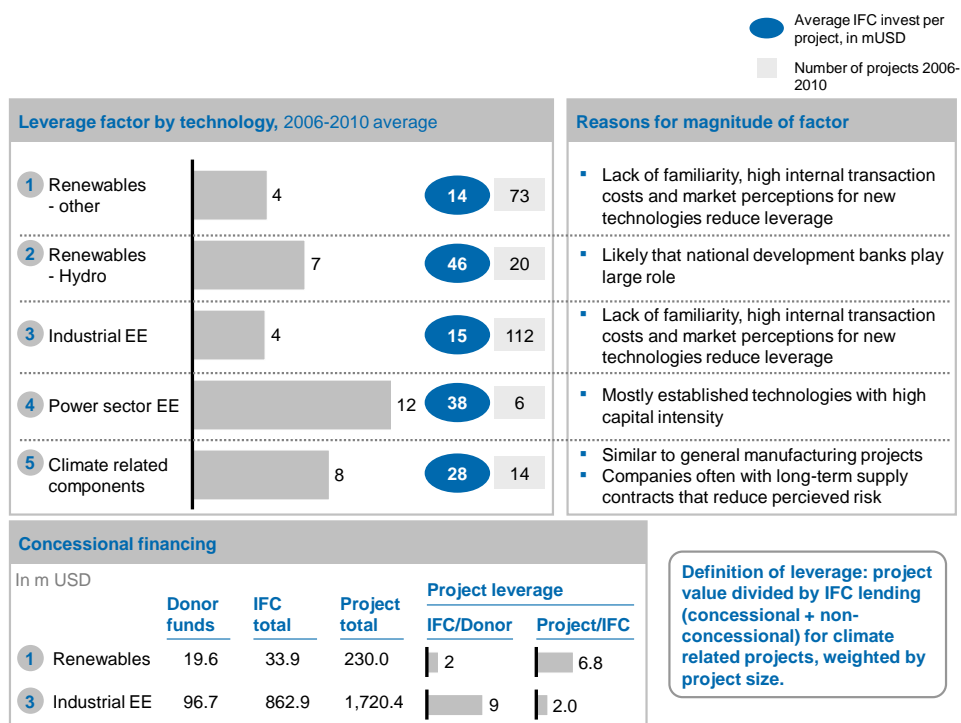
Average IFC invest per project, in mUSD

Number of projects 2006-2010

**Leverage factor by technology,** 2006-2010 average

| | | Leverage | Avg IFC invest | Projects |
|---|---|---|---|---|
| 1 | Renewables - other | 4 | 14 | 73 |
| 2 | Renewables - Hydro | 7 | 46 | 20 |
| 3 | Industrial EE | 4 | 15 | 112 |
| 4 | Power sector EE | 12 | 38 | 6 |
| 5 | Climate related components | 8 | 28 | 14 |

**Reasons for magnitude of factor**

- Lack of familiarity, high internal transaction costs and market perceptions for new technologies reduce leverage
- Likely that national development banks play large role
- Lack of familiarity, high internal transaction costs and market perceptions for new technologies reduce leverage
- Mostly established technologies with high capital intensity
- Similar to general manufacturing projects
- Companies often with long-term supply contracts that reduce percieved risk

**Concessional financing**

In m USD

| | | Donor funds | IFC total | Project total | Project leverage IFC/Donor | Project leverage Project/IFC |
|---|---|---|---|---|---|---|
| 1 | Renewables | 19.6 | 33.9 | 230.0 | 2 | 6.8 |
| 3 | Industrial EE | 96.7 | 862.9 | 1,720.4 | 9 | 2.0 |

Definition of leverage: project value divided by IFC lending (concessional + non-concessional) for climate related projects, weighted by project size.